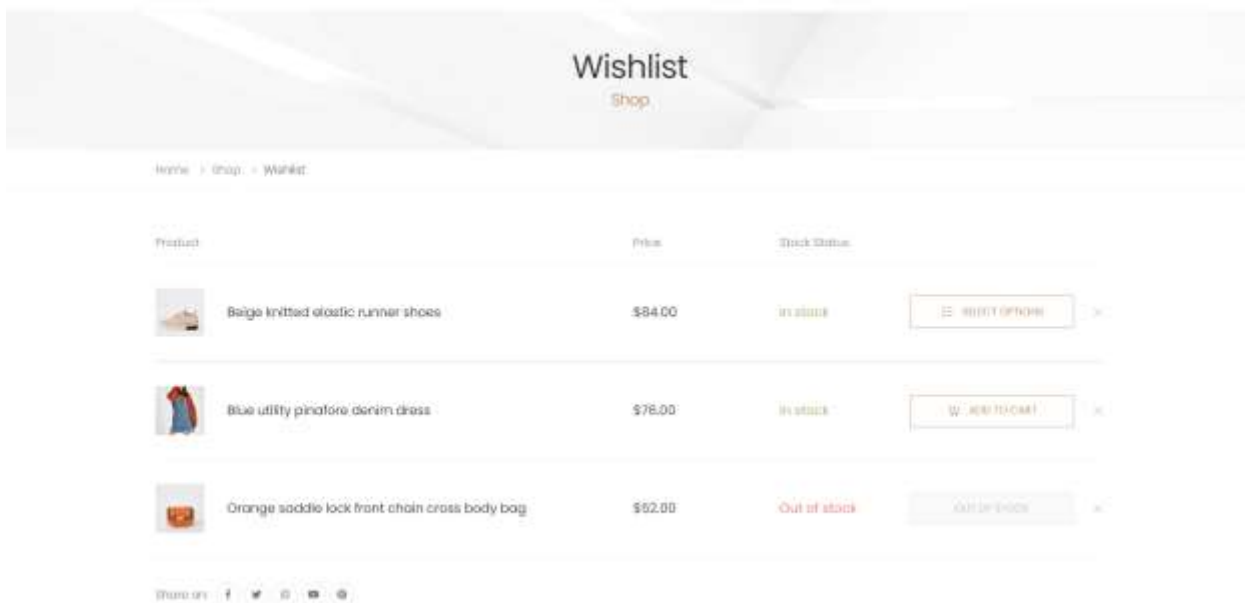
Wishlist

Shop

Home > Shop > Wishlist

| Product | Price | Stock Status | | |
|---|---|---|---|---|
| Beige knitted elastic runner shoes | $84.00 | In stock | SELECT OPTIONS | × |
| Blue utility pinafore denim dress | $76.00 | In stock | ADD TO CART | × |
| Orange saddle lock front chain cross body bag | $52.00 | Out of stock | OUT OF STOCK | × |

Share on: